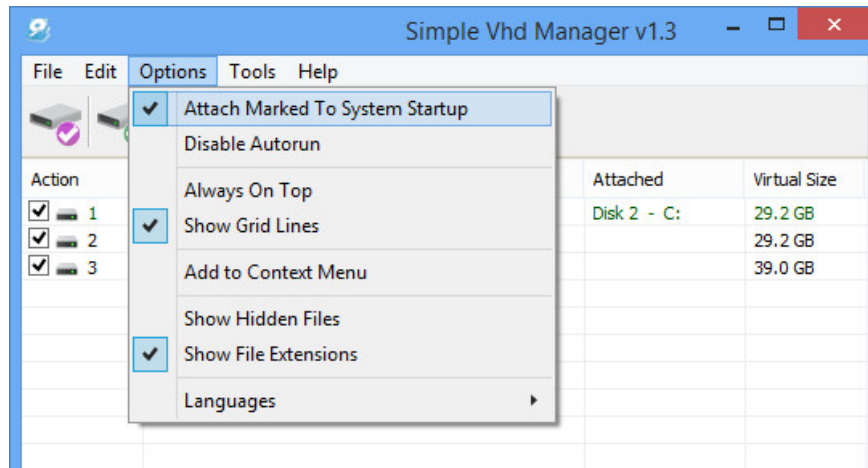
Simple Vhd Manager v1.3

File Edit Options Tools Help

Attach Marked To System Startup
Disable Autorun
Always On Top
Show Grid Lines
Add to Context Menu
Show Hidden Files
Show File Extensions
Languages

| Action | Attached | Virtual Size |
|---|---|---|
| 1 | Disk 2 - C: | 29.2 GB |
| 2 | | 29.2 GB |
| 3 | | 39.0 GB |